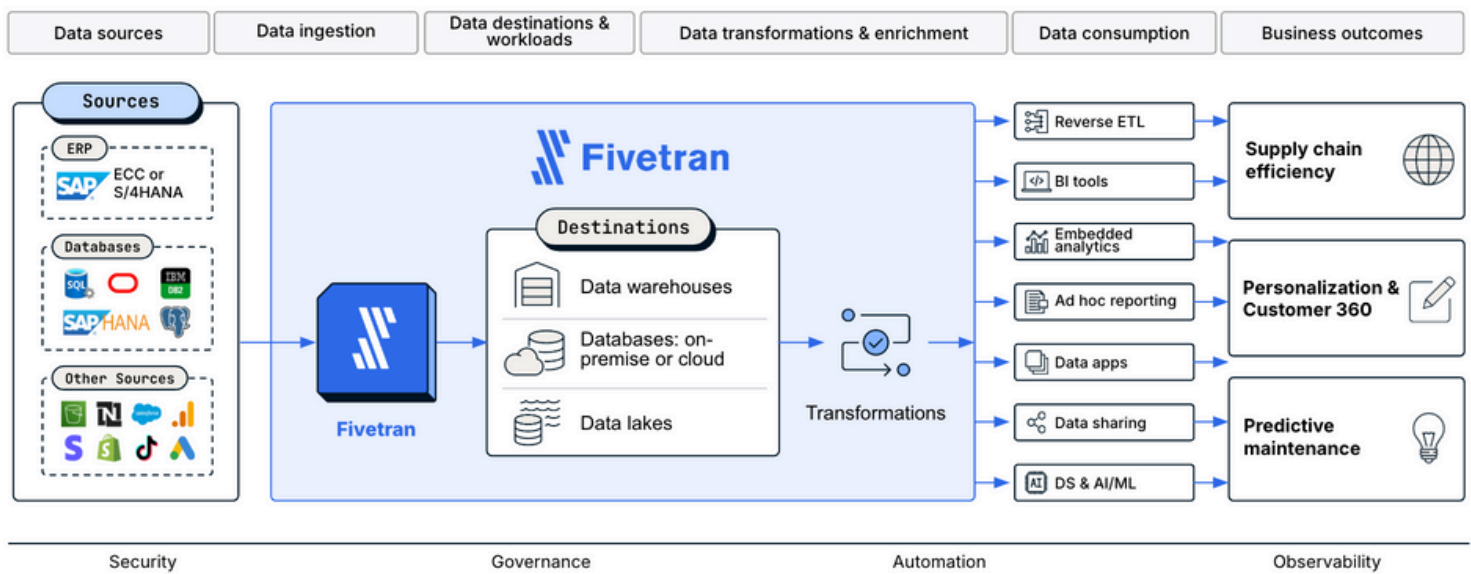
Data sources | Data ingestion | Data destinations & workloads | Data transformations & enrichment | Data consumption | Business outcomes

Sources

ERP
SAP ECC or S/4HANA

Databases
SQL IBM DB2 SAP HANA

Other Sources

Fivetran

Fivetran

Destinations
Data warehouses
Databases: on-premise or cloud
Data lakes

Transformations

Reverse ETL
BI tools
Embedded analytics
Ad hoc reporting
Data apps
Data sharing
AI DS & AI/ML

Supply chain efficiency
Personalization & Customer 360
Predictive maintenance

Security
Governance
Automation
Observability